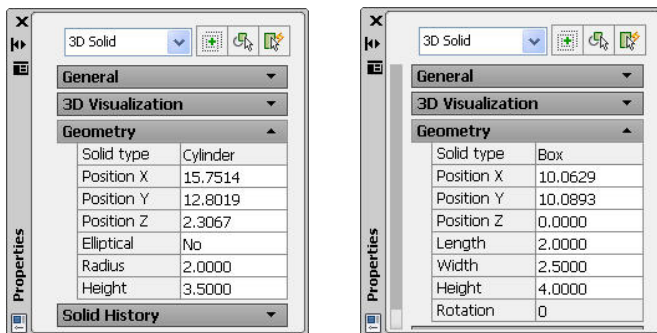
3D Solid

General

3D Visualization

Geometry

| Solid type | Cylinder |
|---|---|
| Position X | 15.7514 |
| Position Y | 12.8019 |
| Position Z | 2.3067 |
| Elliptical | No |
| Radius | 2.0000 |
| Height | 3.5000 |

Solid History

Properties

3D Solid

General

3D Visualization

Geometry

| Solid type | Box |
|---|---|
| Position X | 10.0629 |
| Position Y | 10.0893 |
| Position Z | 0.0000 |
| Length | 2.0000 |
| Width | 2.5000 |
| Height | 4.0000 |
| Rotation | 0 |

Properties